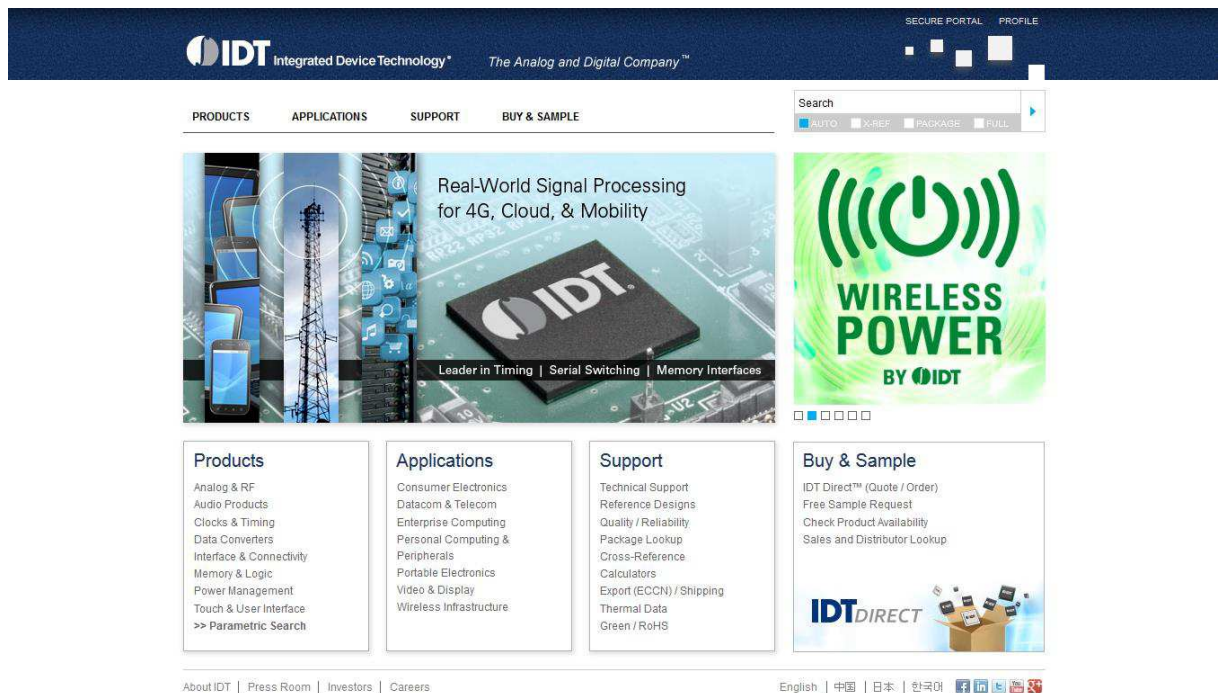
SECURE PORTAL PROFILE

IDT Integrated Device Technology® The Analog and Digital Company™

PRODUCTS APPLICATIONS SUPPORT BUY & SAMPLE

Search

AUTO X-REF PACKAGE FULL

Real-World Signal Processing for 4G, Cloud, & Mobility

IDT

Leader in Timing | Serial Switching | Memory Interfaces

WIRELESS POWER BY IDT

Products

Analog & RF
Audio Products
Clocks & Timing
Data Converters
Interface & Connectivity
Memory & Logic
Power Management
Touch & User Interface
>> Parametric Search

Applications

Consumer Electronics
Datacom & Telecom
Enterprise Computing
Personal Computing & Peripherals
Portable Electronics
Video & Display
Wireless Infrastructure

Support

Technical Support
Reference Designs
Quality / Reliability
Package Lookup
Cross-Reference
Calculators
Export (ECCN) / Shipping
Thermal Data
Green / RoHS

Buy & Sample

IDT Direct™ (Quote / Order)
Free Sample Request
Check Product Availability
Sales and Distributor Lookup

IDT DIRECT

About IDT | Press Room | Investors | Careers

English | 中国 | 日本 | 한국어